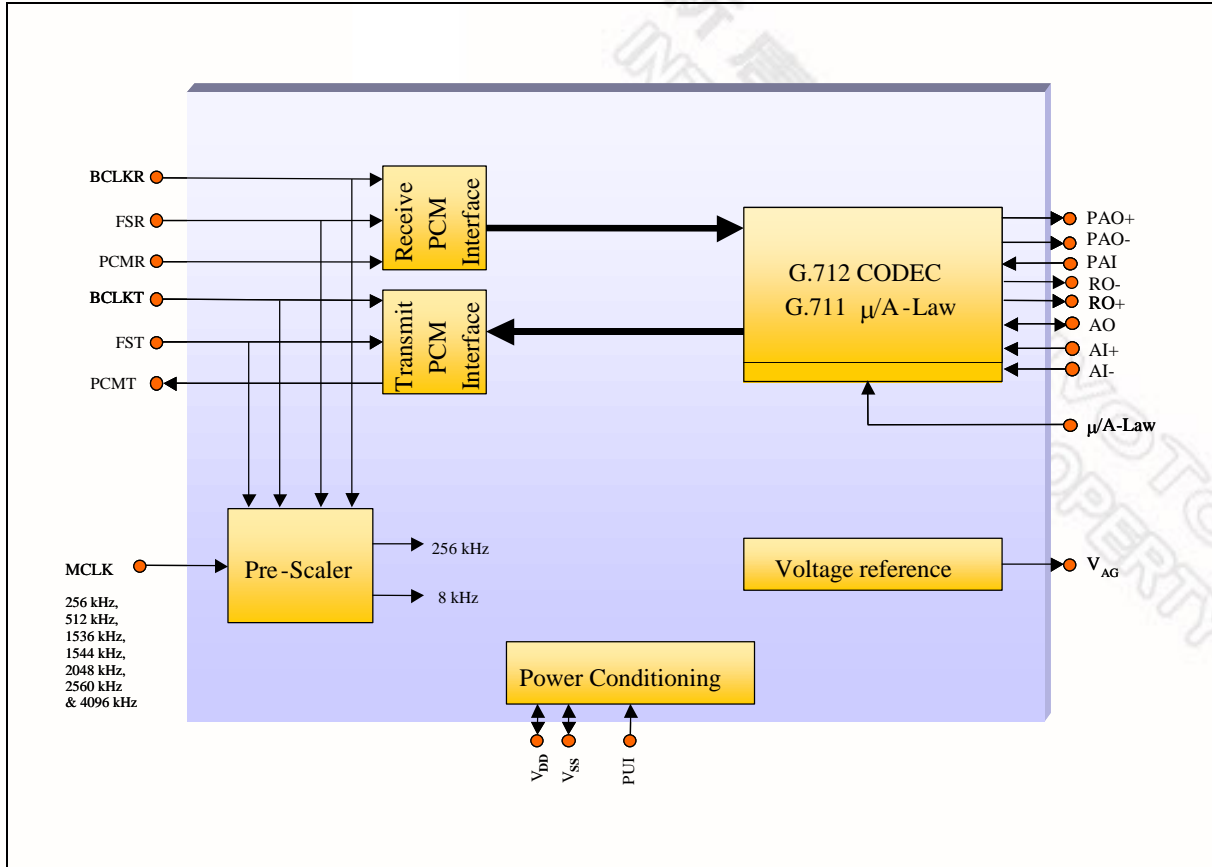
BCLKR
FSR
PCMR
BCLKT
FST
PCMT

Receive PCM Interface

Transmit PCM Interface

G.712 CODEC
G.711 μ/A-Law

PAO+
PAO-
PAI
RO-
RO+
AO
AI+
AI-

μ/A-Law

MCLK

256 kHz,
512 kHz,
1536 kHz,
1544 kHz,
2048 kHz,
2560 kHz
& 4096 kHz

Pre-Scaler

256 kHz
8 kHz

Voltage reference

$V_{AG}$

Power Conditioning

$V_{DD}$
$V_{SS}$
PUI